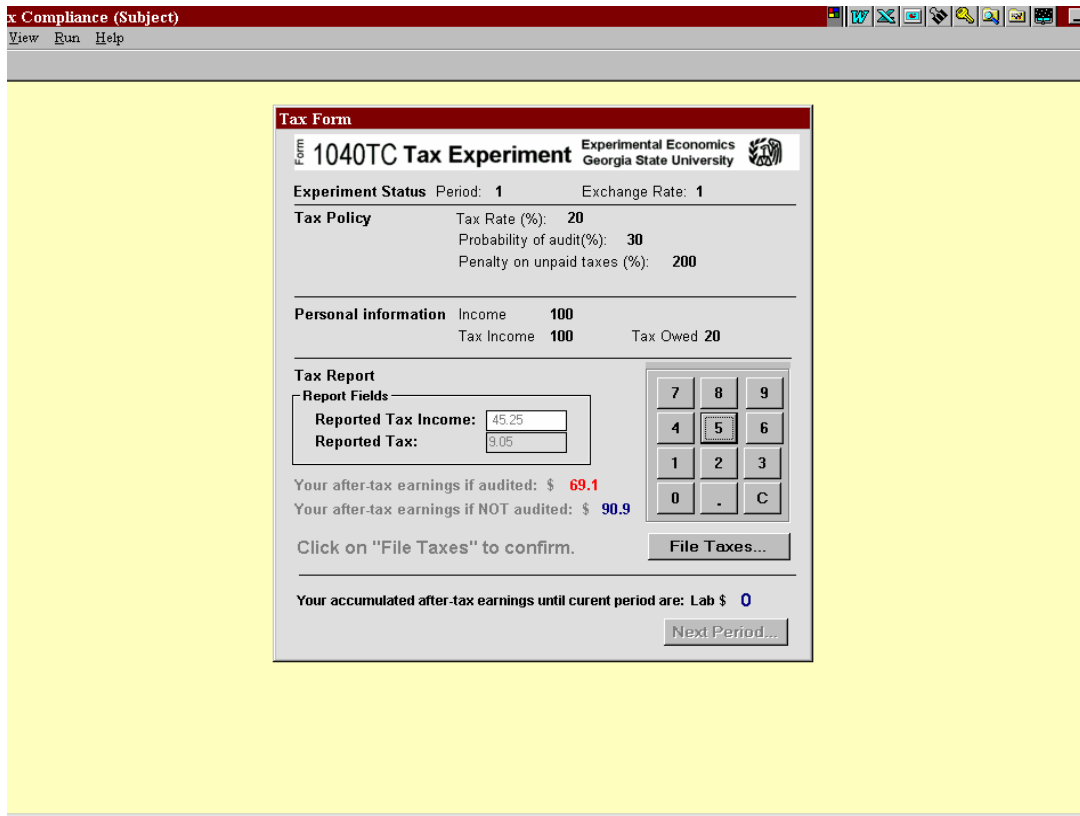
x Compliance (Subject)

View Run Help

Tax Form

Form 1040TC Tax Experiment

Experimental Economics
Georgia State University

Experiment Status Period: 1 Exchange Rate: 1

Tax Policy Tax Rate (%): 20
Probability of audit(%): 30
Penalty on unpaid taxes (%): 200

Personal information Income 100
Tax Income 100 Tax Owed 20

Tax Report

Report Fields

Reported Tax Income: 45.25
Reported Tax: 9.05

Your after-tax earnings if audited: $ 69.1
Your after-tax earnings if NOT audited: $ 90.9

7 8 9
4 5 6
1 2 3
0 . C

Click on "File Taxes" to confirm.

File Taxes...

Your accumulated after-tax earnings until curent period are: Lab $ 0

Next Period...